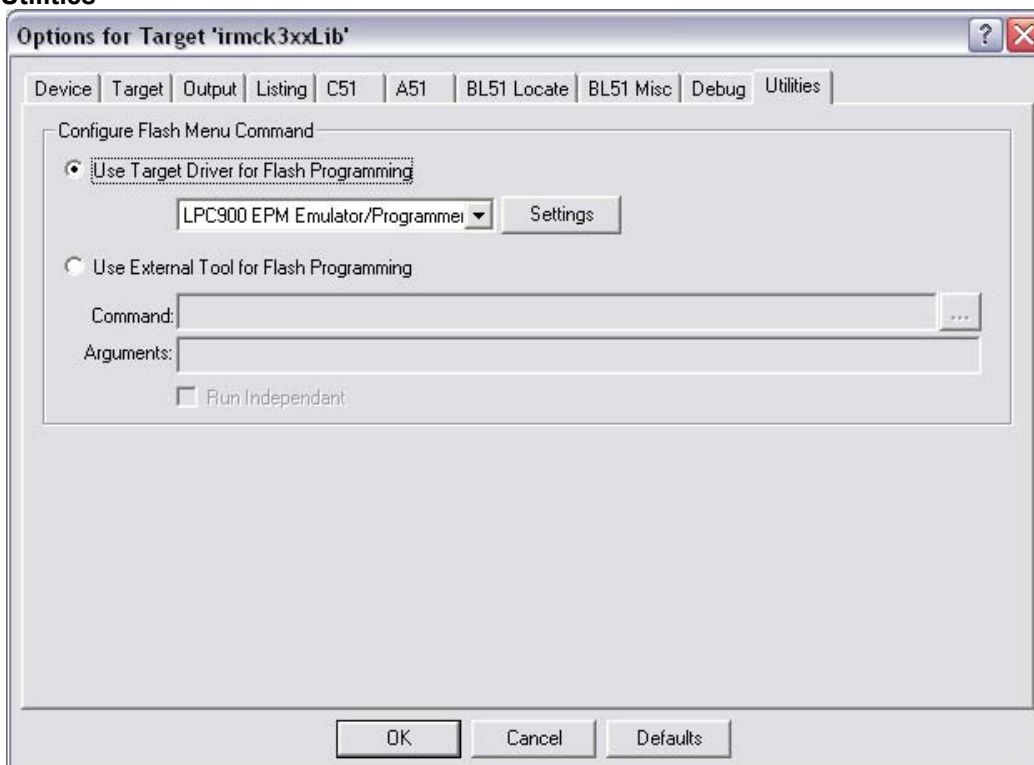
Utilities

Options for Target 'irmck3xxLib'

Device | Target | Output | Listing | C51 | A51 | BL51 Locate | BL51 Misc | Debug | Utilities

Configure Flash Menu Command

Use Target Driver for Flash Programming

LPC900 EPM Emulator/Programmer

Settings

Use External Tool for Flash Programming

Command:

...

Arguments:

Run Independant

OK

Cancel

Defaults